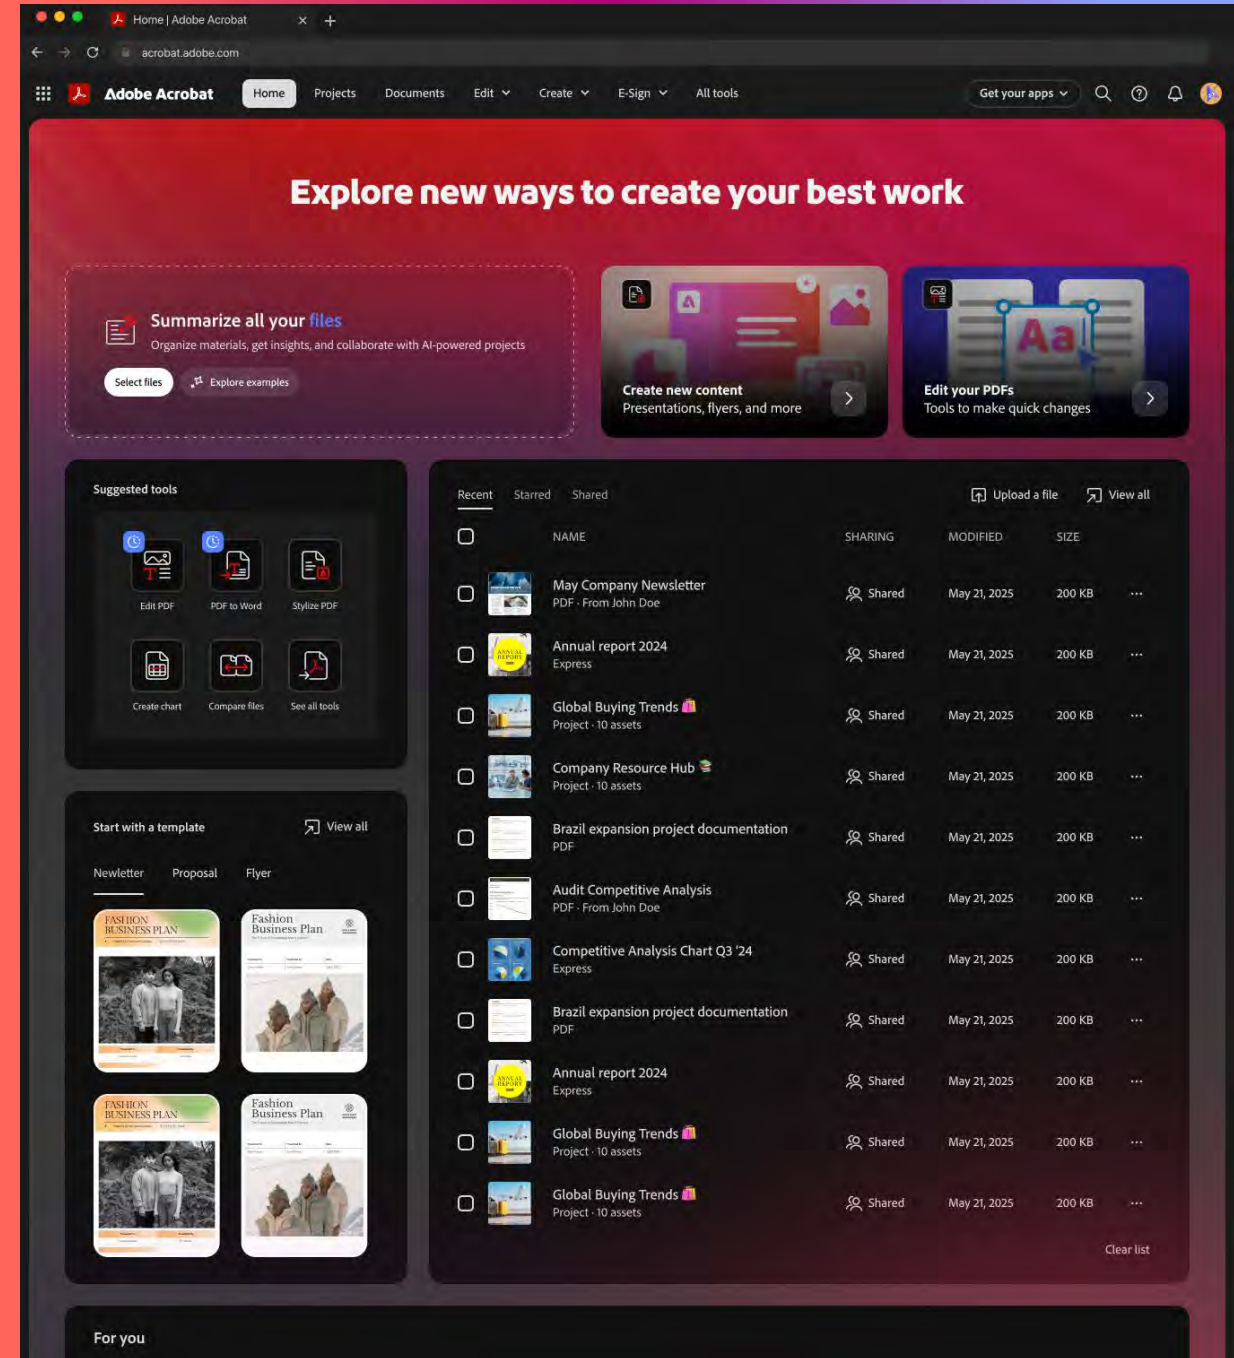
Home | Adobe Acrobat

acrobat.adobe.com

Adobe Acrobat Home Projects Documents Edit Create E-Sign All tools Get your apps

Explore new ways to create your best work

Summarize all your files
Organize materials, get insights, and collaborate with AI-powered projects
Select files Explore examples

Create new content
Presentations, flyers, and more

Edit your PDFs
Tools to make quick changes

Suggested tools
Edit PDF PDF to Word Stylize PDF
Create chart Compare files See all tools

Recent Starred Shared Upload a file View all

| NAME | SHARING | MODIFIED | SIZE |
|---|---|---|---|
| May Company Newsletter PDF · From John Doe | Shared | May 21, 2025 | 200 KB |
| Annual report 2024 Express | Shared | May 21, 2025 | 200 KB |
| Global Buying Trends Project · 10 assets | Shared | May 21, 2025 | 200 KB |
| Company Resource Hub Project · 10 assets | Shared | May 21, 2025 | 200 KB |
| Brazil expansion project documentation PDF | Shared | May 21, 2025 | 200 KB |
| Audit Competitive Analysis PDF · From John Doe | Shared | May 21, 2025 | 200 KB |
| Competitive Analysis Chart Q3 '24 Express | Shared | May 21, 2025 | 200 KB |
| Brazil expansion project documentation PDF | Shared | May 21, 2025 | 200 KB |
| Annual report 2024 Express | Shared | May 21, 2025 | 200 KB |
| Global Buying Trends Project · 10 assets | Shared | May 21, 2025 | 200 KB |
| Global Buying Trends Project · 10 assets | Shared | May 21, 2025 | 200 KB |

Clear list

Start with a template View all
Newletter Proposal Flyer
FASHION BUSINESS PLAN
Fashion Business Plan
FASHION BUSINESS PLAN
Fashion Business Plan

For you